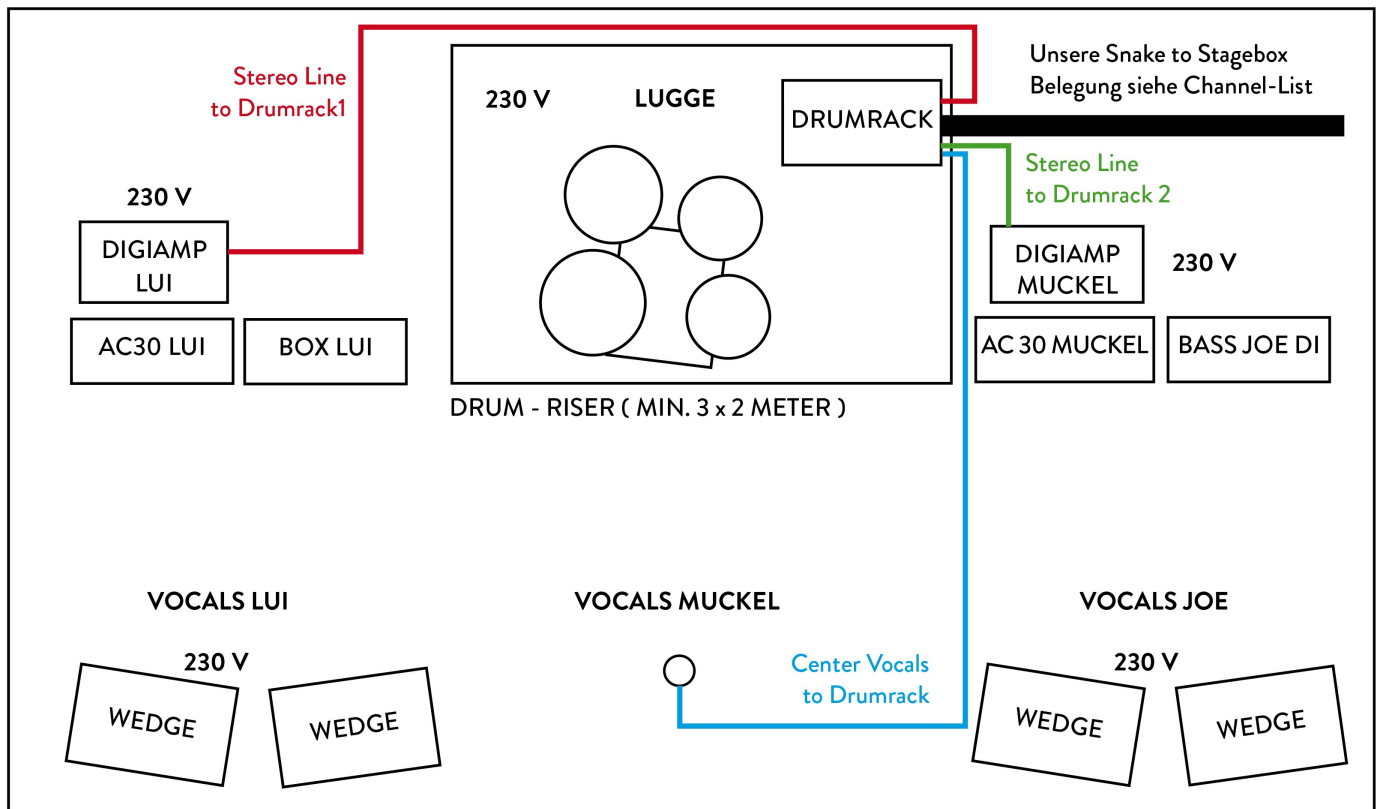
Stereo Line
to Drumrack1

230 V

LUGGE

DRUMRACK

Unsere Snake to Stagebox
Belegung siehe Channel-List

Stereo Line
to Drumrack 2

230 V

DIGIAMP
LUI

DIGIAMP
MUCKEL

230 V

AC30 LUI

BOX LUI

AC 30 MUCKEL

BASS JOE DI

DRUM - RISER ( MIN. 3 x 2 METER )

VOCALS LUI

VOCALS MUCKEL

VOCALS JOE

230 V

Center Vocals
to Drumrack

230 V

WEDGE

WEDGE

WEDGE

WEDGE